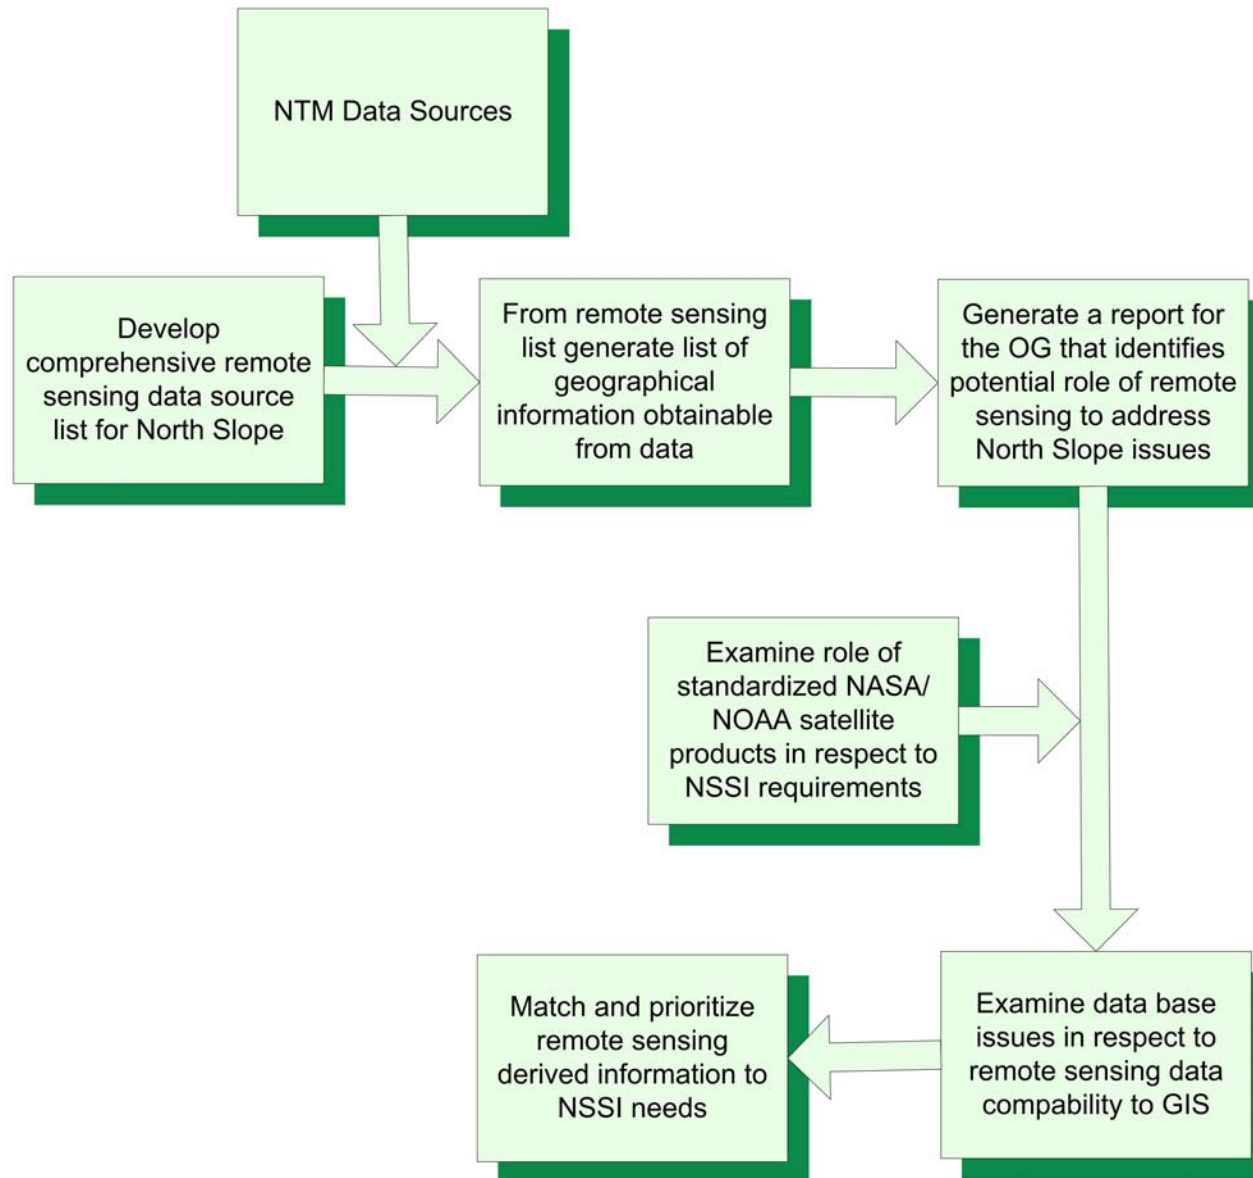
NTM Data Sources

Develop comprehensive remote sensing data source list for North Slope

From remote sensing list generate list of geographical information obtainable from data

Generate a report for the OG that identifies potential role of remote sensing to address North Slope issues

Examine role of standardized NASA/ NOAA satellite products in respect to NSSI requirements

Match and prioritize remote sensing derived information to NSSI needs

Examine data base issues in respect to remote sensing data compability to GIS